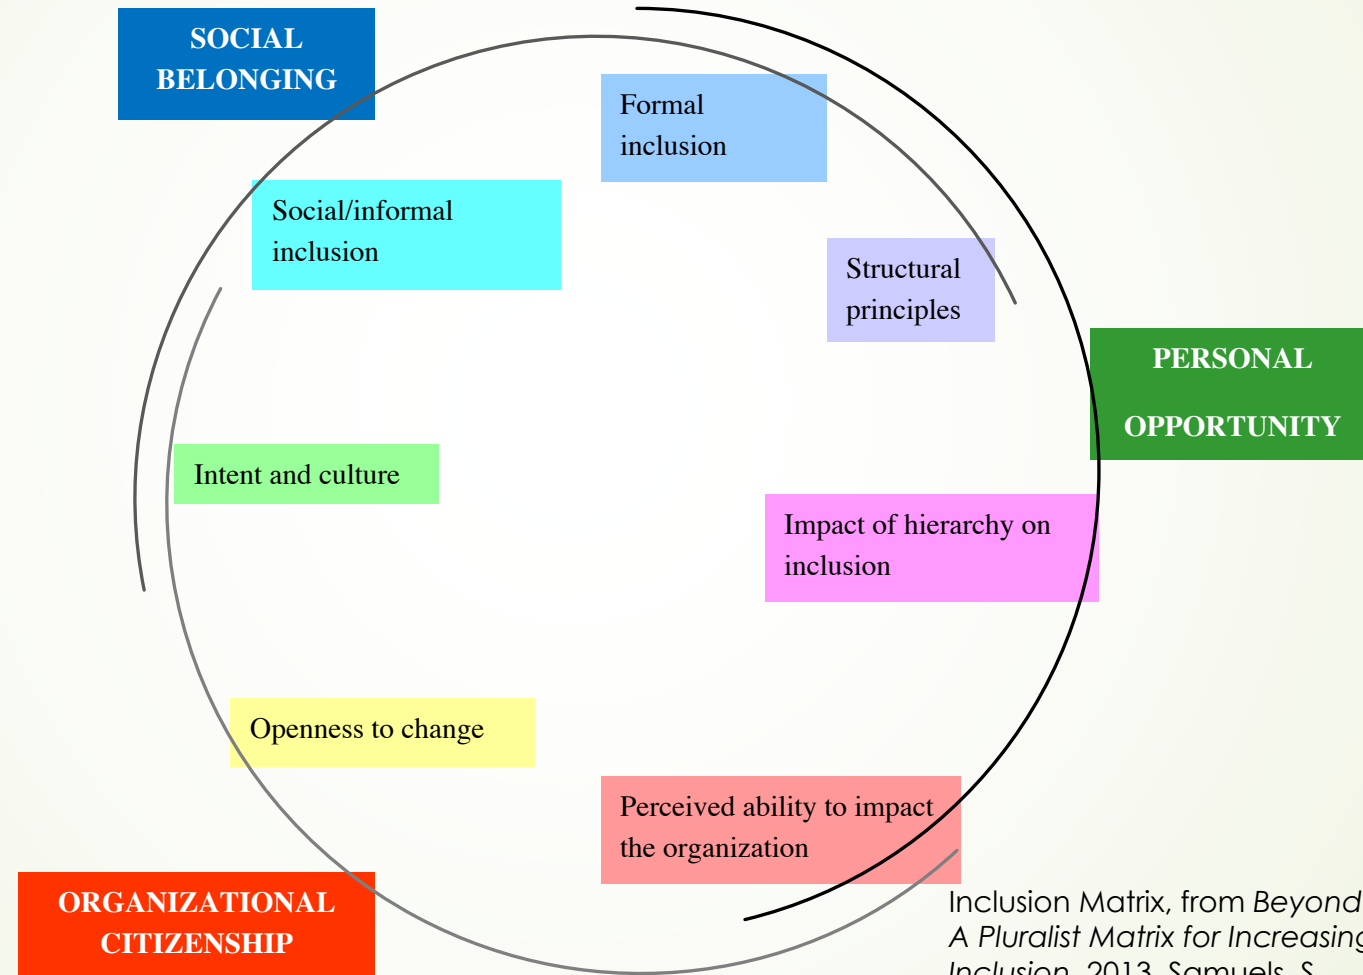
SOCIAL BELONGING

Formal inclusion

Social/informal inclusion

Structural principles

PERSONAL OPPORTUNITY

Intent and culture

Impact of hierarchy on inclusion

Openness to change

Perceived ability to impact the organization

ORGANIZATIONAL CITIZENSHIP

Inclusion Matrix, from *Beyond* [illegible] *A Pluralist Matrix for Increasing* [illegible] *Inclusion*, 2013, Samuels, S. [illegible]